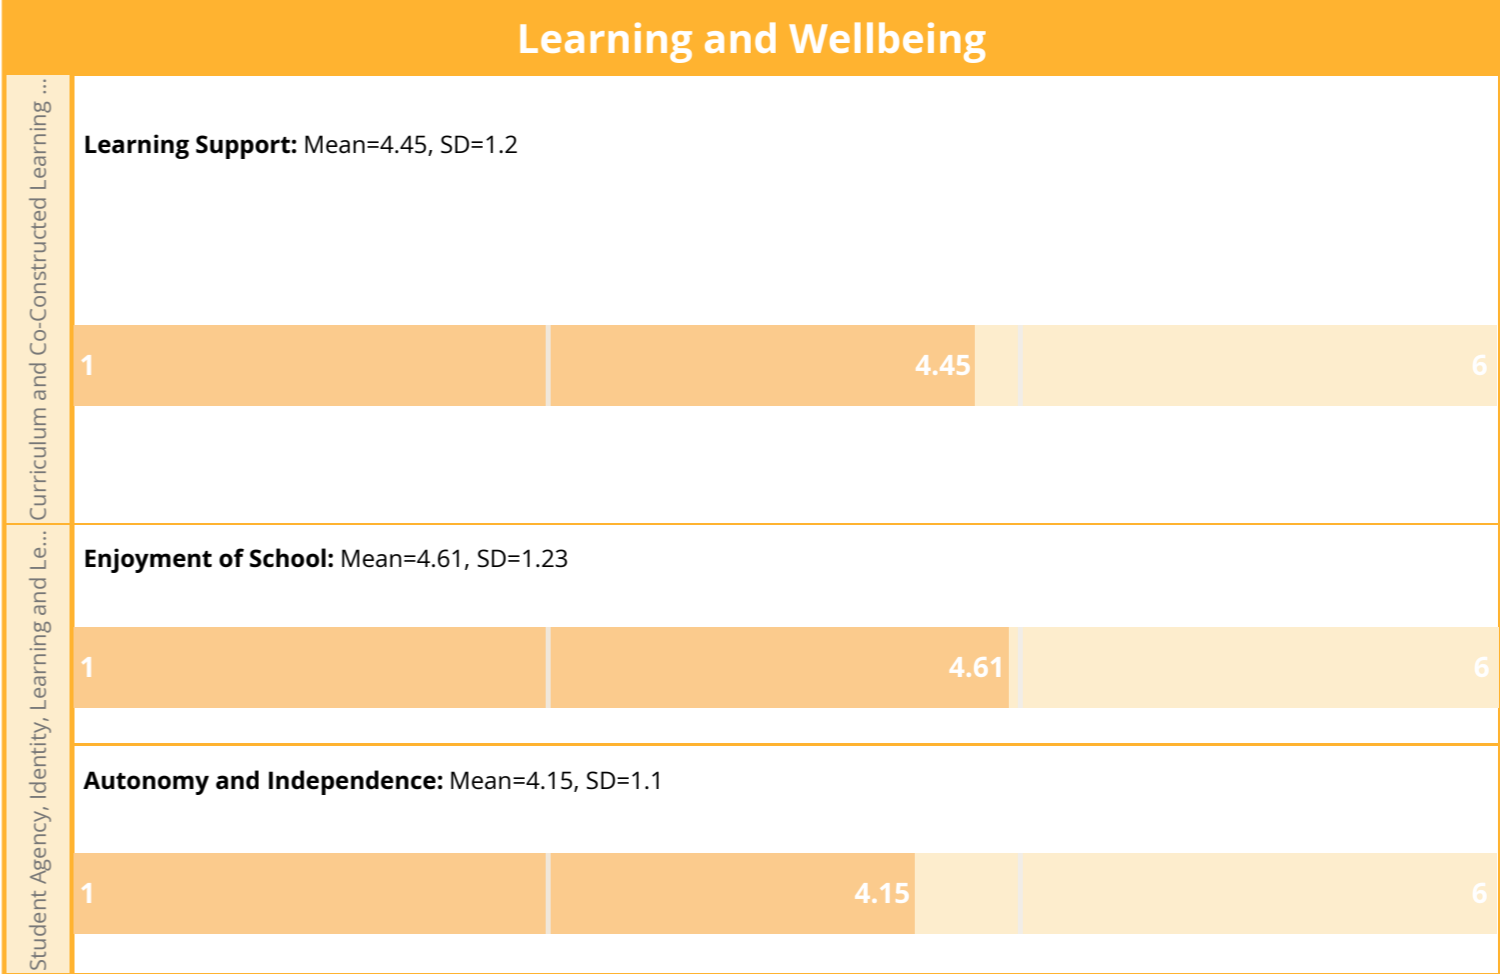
Learning and Wellbeing

Curriculum and Co-Constructed Learning ...

**Learning Support:** Mean=4.45, SD=1.2

1 4.45 6

Student Agency, Identity, Learning and Le...

**Enjoyment of School:** Mean=4.61, SD=1.23

1 4.61 6

**Autonomy and Independence:** Mean=4.15, SD=1.1

1 4.15 6